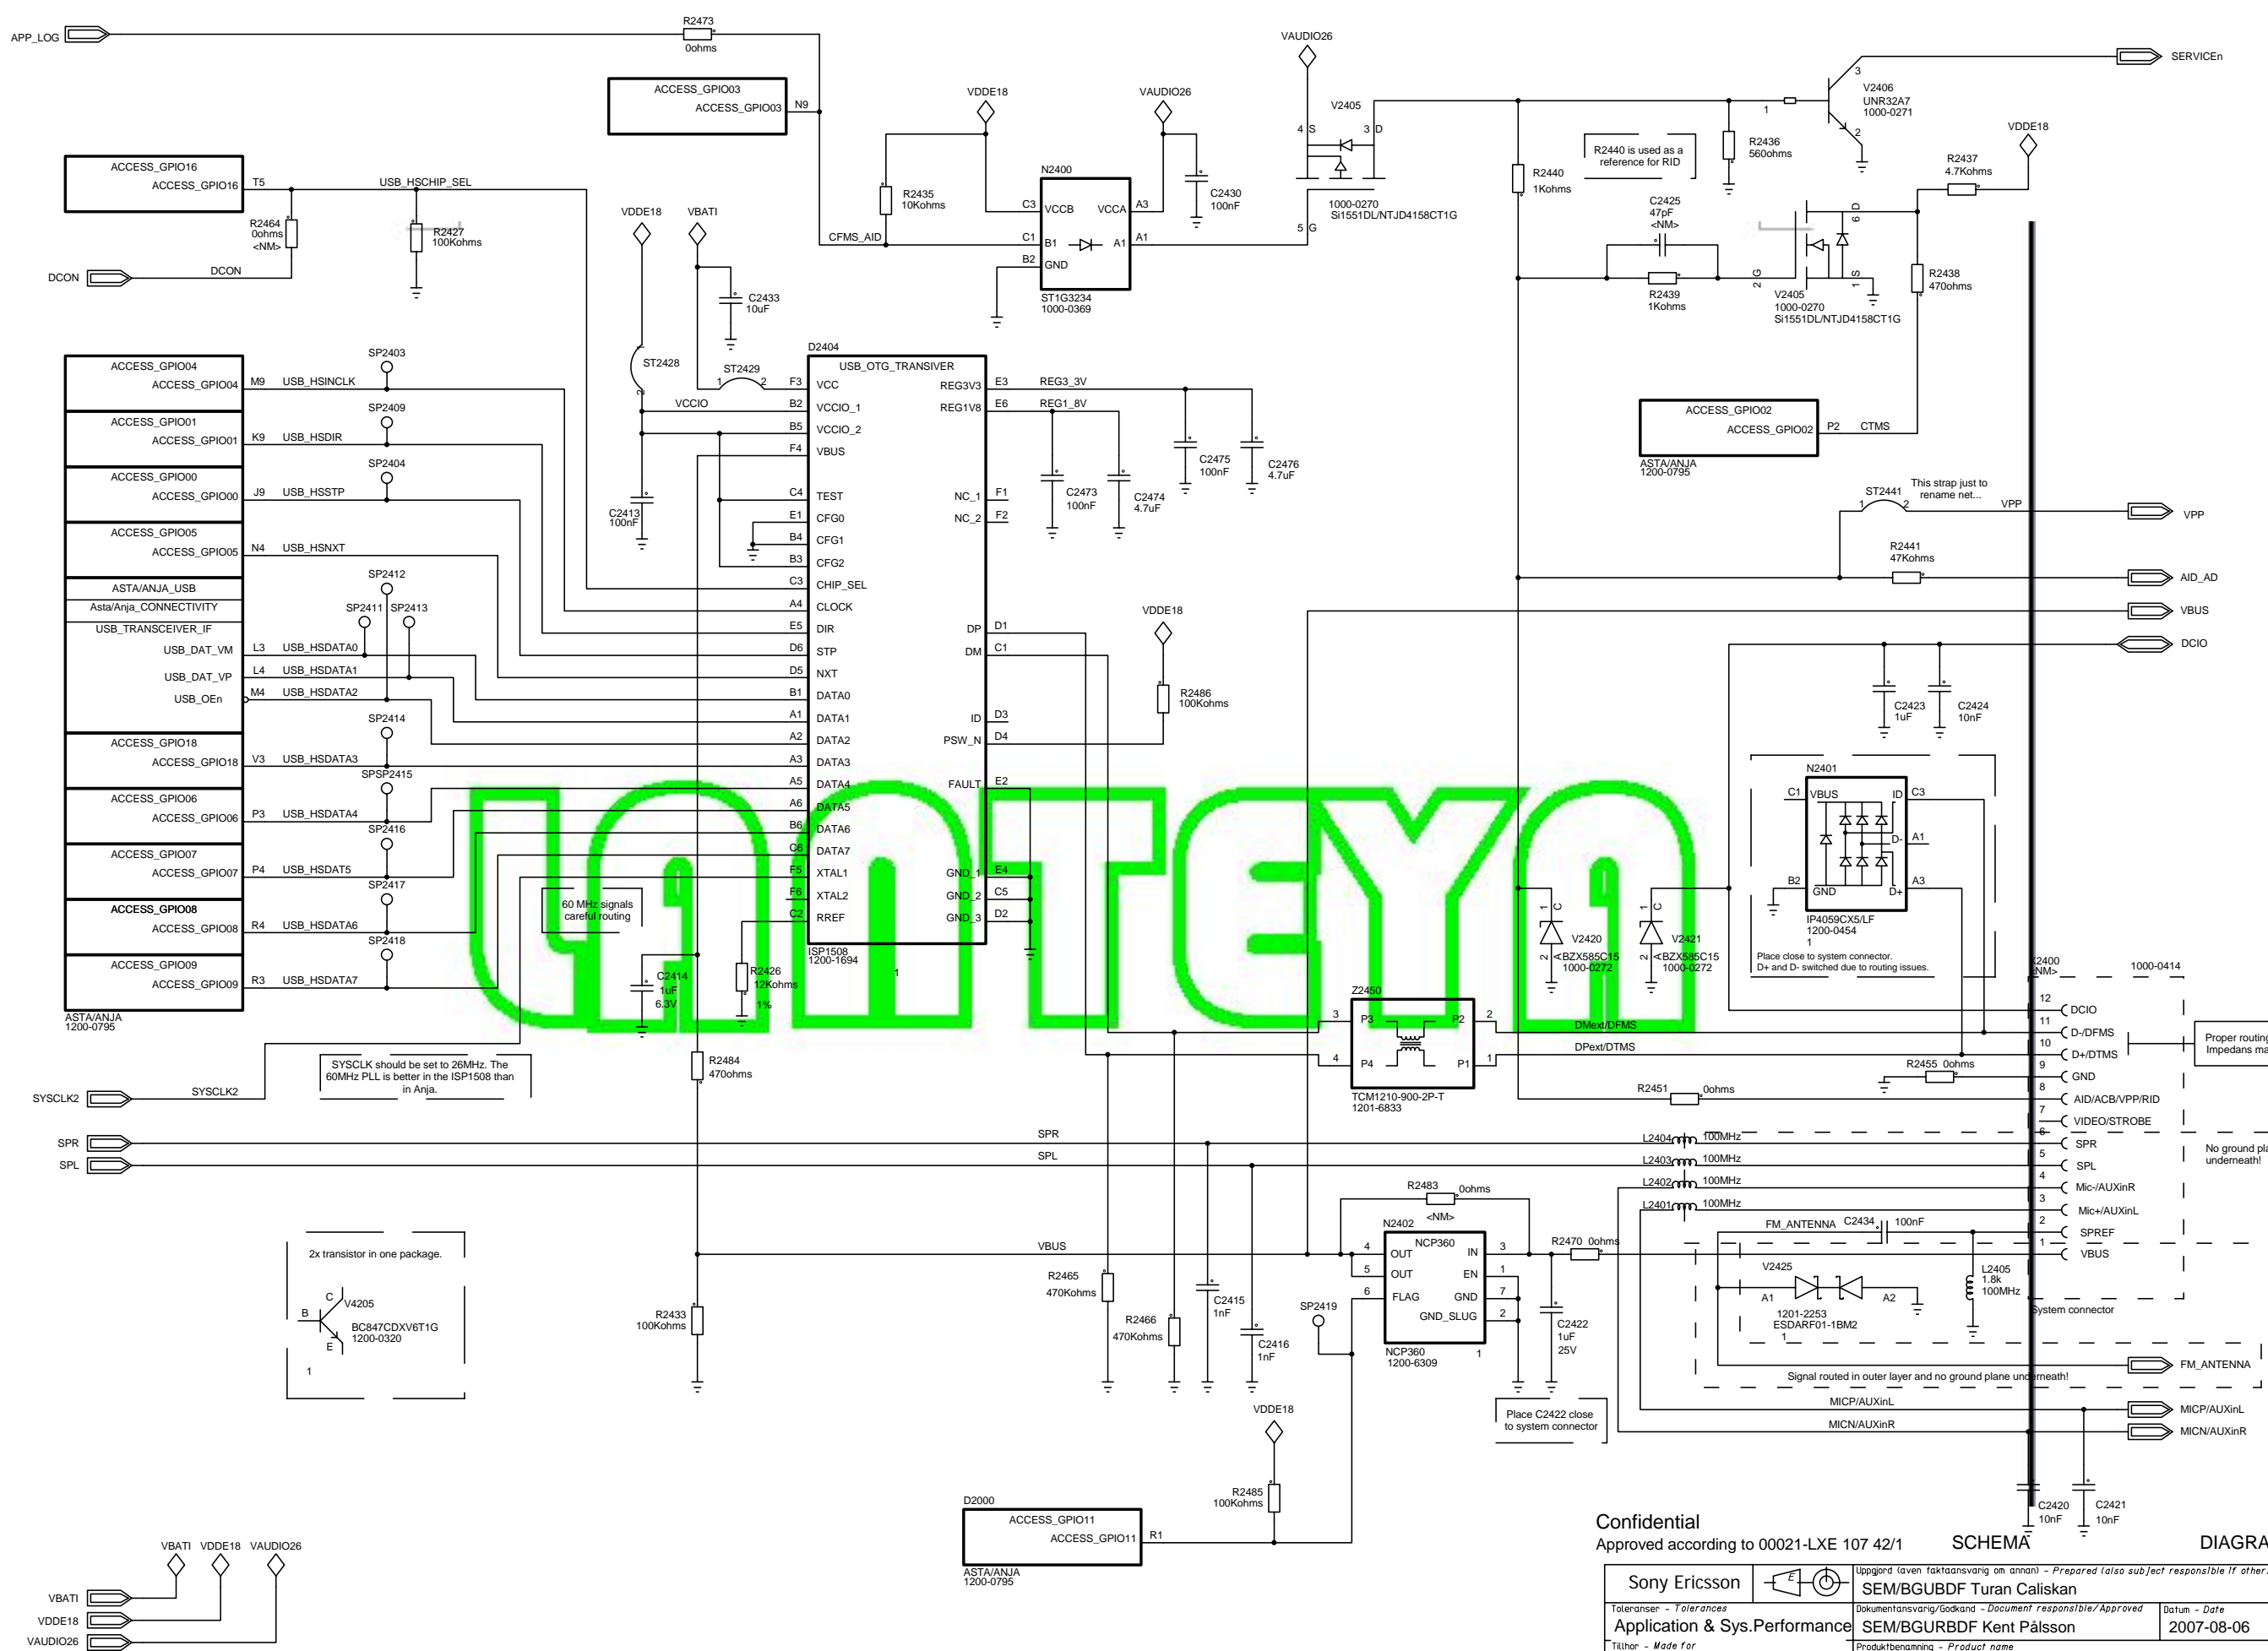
APP_LOG
R2473
0ohms
ACCESS_GPIO03
ACCESS_GPIO03
N9
VDDE18
VAUDIO26
VAUDIO26
V2405
4 S
3 D
1000-0270
Si1551DL/NTJD4158CT1G
5 G
N2400
C3 VCCB
VCCA A3
C1 B1
A1 A1
B2 GND
ST1G3234
1000-0369
R2435
10Kohms
C2430
100nF
CFMS_AID
SERVICEn
V2406
UNR32A7
1000-0271
R2436
560ohms
R2440 is used as a reference for RID
R2440
1Kohms
VDDE18
R2437
4.7Kohms
C2425
47pF
<NM>
R2439
1Kohms
V2405
1000-0270
Si1551DL/NTJD4158CT1G
R2438
470ohms
ACCESS_GPIO16
ACCESS_GPIO16
T5
USB_HSCHIP_SEL
R2464
0ohms
<NM>
R2427
100Kohms
DCON
DCON
VDDE18
VBATI
C2433
10uF
D2404
USB_OTG_TRANSIVER
ST2428
ST2429
SP2403
ACCESS_GPIO04
ACCESS_GPIO04
M9
USB_HSINCLK
F3 VCC
VCCIO
B2 VCCIO_1
B5 VCCIO_2
F4 VBUS
REG3V3 E3
REG3_3V
REG1V8 E6
REG1_8V
SP2409
ACCESS_GPIO01
ACCESS_GPIO01
K9
USB_HSDIR
SP2404
ACCESS_GPIO00
ACCESS_GPIO00
J9
USB_HSSTP
ACCESS_GPIO05
ACCESS_GPIO05
N4
USB_HSNXT
C4 TEST
E1 CFG0
B4 CFG1
B3 CFG2
C3 CHIP_SEL
A4 CLOCK
E5 DIR
D6 STP
D5 NXT
B1 DATA0
A1 DATA1
A2 DATA2
A3 DATA3
A5 DATA4
A6 DATA5
B6 DATA6
C6 DATA7
F5 XTAL1
F6 XTAL2
C2 RREF
NC_1 F1
NC_2 F2
DP D1
DM C1
ID D3
PSW_N D4
FAULT E2
GND_1 E4
GND_2 C5
GND_3 D2
C2413
100nF
C2473
100nF
C2474
4.7uF
C2475
100nF
C2476
4.7uF
ACCESS_GPIO02
ACCESS_GPIO02
P2
CTMS
ASTA/ANJA
1200-0795
ST2441
This strap just to rename net...
VPP
VPP
R2441
47Kohms
AID_AD
VBUS
DCIO
ASTA/ANJA_USB
Asta/Anja_CONNECTIVITY
USB_TRANSCEIVER_IF
SP2412
SP2411
SP2413
USB_DAT_VM
L3
USB_HSDATA0
USB_DAT_VP
L4
USB_HSDATA1
USB_OEn
M4
USB_HSDATA2
SP2414
ACCESS_GPIO18
ACCESS_GPIO18
V3
USB_HSDATA3
SPSP2415
ACCESS_GPIO06
ACCESS_GPIO06
P3
USB_HSDATA4
SP2416
ACCESS_GPIO07
ACCESS_GPIO07
P4
USB_HSDATA5
SP2417
ACCESS_GPIO08
ACCESS_GPIO08
R4
USB_HSDATA6
SP2418
ACCESS_GPIO09
ACCESS_GPIO09
R3
USB_HSDATA7
ASTA/ANJA
1200-0795
VDDE18
R2486
100Kohms
C2423
1uF
C2424
10nF
N2401
C1 VBUS
ID C3
A1
D-
B2 GND
D+ A3
IP4059CX5/LF
1200-0454
Place close to system connector. D+ and D- switched due to routing issues.
60 MHz signals careful routing
C2414
1uF
6.3V
R2426
12Kohms
1%
ISP1508
1200-1694
V2420
BZX585C15
1000-0272
V2421
BZX585C15
1000-0272
X2400
<NM>
1000-0414
Z2450
P3
P2
P4
P1
TCM1210-900-2P-T
1201-6833
DMext/DFMS
DPext/DTMS
12 DCIO
11 D-/DFMS
10 D+/DTMS
9 GND
8 AID/ACB/VPP/RID
7 VIDEO/STROBE
6 SPR
5 SPL
4 Mic-/AUXinR
3 Mic+/AUXinL
2 SPREF
1 VBUS
Proper routing Impedans ma
No ground pla underneath!
SYSCLK should be set to 26MHz. The 60MHz PLL is better in the ISP1508 than in Anja.
SYSCLK2
SYSCLK2
R2484
470ohms
R2455 0ohms
R2451 0ohms
SPR
SPR
SPL
SPL
L2404 100MHz
L2403 100MHz
L2402 100MHz
L2401 100MHz
R2483 0ohms
<NM>
N2402
NCP360
OUT IN
OUT EN
FLAG GND
GND_SLUG
NCP360
1200-6309
R2470 0ohms
FM_ANTENNA
C2434 100nF
V2425
A1 A2
1201-2253
ESDARF01-1BM2
L2405
1.8k
100MHz
System connector
FM_ANTENNA
Signal routed in outer layer and no ground plane underneath!
2x transistor in one package.
V4205
BC847CDXV6T1G
1200-0320
VBUS
R2433
100Kohms
R2465
470Kohms
R2466
470Kohms
C2415
1nF
C2416
1nF
SP2419
C2422
1uF
25V
Place C2422 close to system connector
MICP/AUXinL
MICP/AUXinL
MICN/AUXinR
MICN/AUXinR
VDDE18
R2485
100Kohms
D2000
ACCESS_GPIO11
ACCESS_GPIO11
R1
ASTA/ANJA
1200-0795
C2420
10nF
C2421
10nF
Confidential
Approved according to 00021-LXE 107 42/1
SCHEMA
DIAGRA
VBATI VDDE18 VAUDIO26
VBATI
VDDE18
VAUDIO26
Sony Ericsson
Uppgjord (aven faktaansvarig om annan) - Prepared (also subject responsible if other)
SEM/BGUBDF Turan Caliskan
Toleranser - Tolerances
Application & Sys.Performance
Dokumentansvarig/Godkand - Document responsible/Approved
SEM/BGURBDF Kent Pålsson
Datum - Date
2007-08-06
Tillhor - Made for
Produktbenamning - Product name